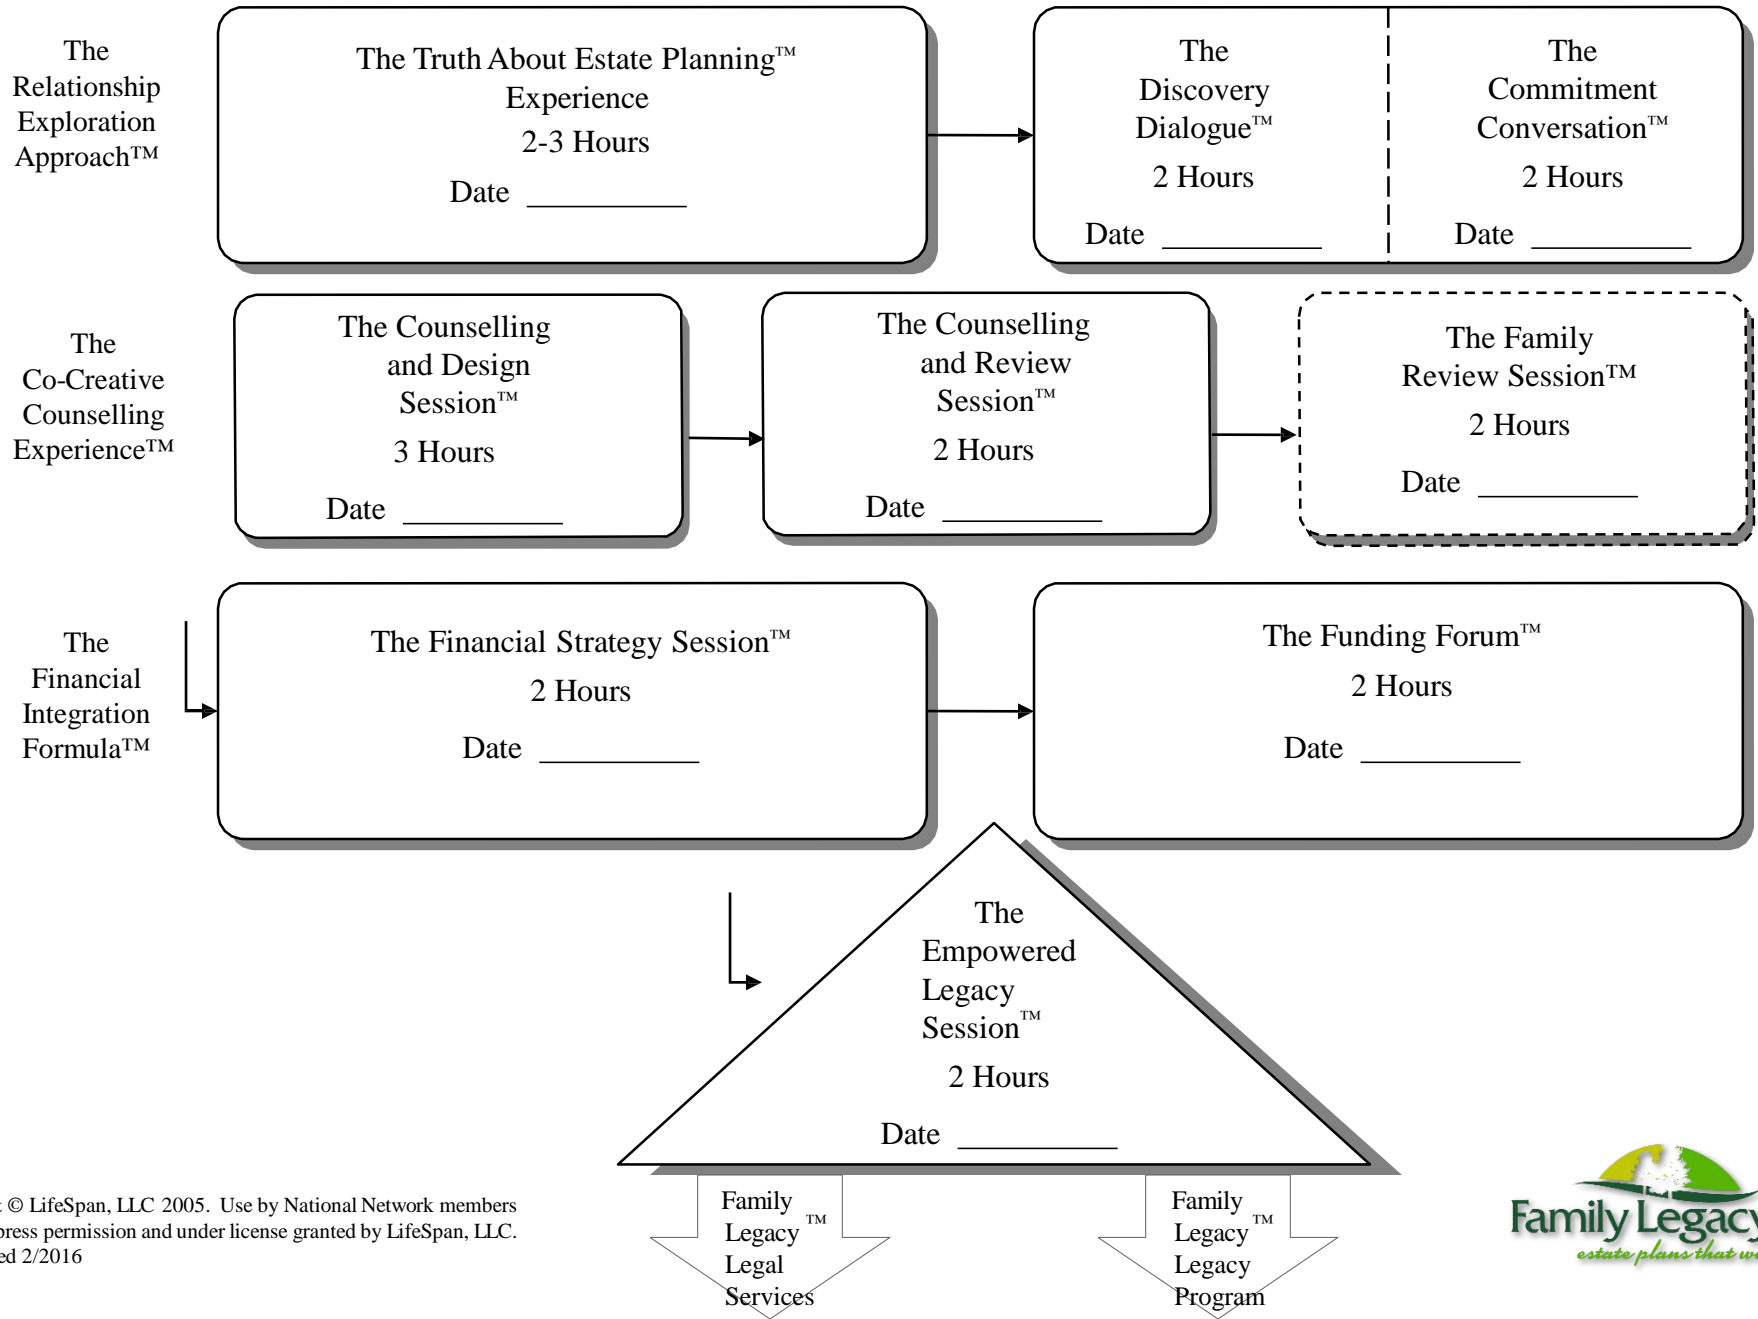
The Relationship Exploration Approach™

The Truth About Estate Planning™ Experience
2-3 Hours
Date __________

The Discovery Dialogue™
2 Hours
Date __________

The Commitment Conversation™
2 Hours
Date __________

The Co-Creative Counselling Experience™

The Counselling and Design Session™
3 Hours
Date __________

The Counselling and Review Session™
2 Hours
Date __________

The Family Review Session™
2 Hours
Date __________

The Financial Integration Formula™

The Financial Strategy Session™
2 Hours
Date __________

The Funding Forum™
2 Hours
Date __________

The Empowered Legacy Session™
2 Hours
Date __________

Family Legacy™ Legal Services

Family Legacy™ Legacy Program

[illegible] © LifeSpan, LLC 2005. Use by National Network members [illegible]press permission and under license granted by LifeSpan, LLC. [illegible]ed 2/2016

Family Legac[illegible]
estate plans that w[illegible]